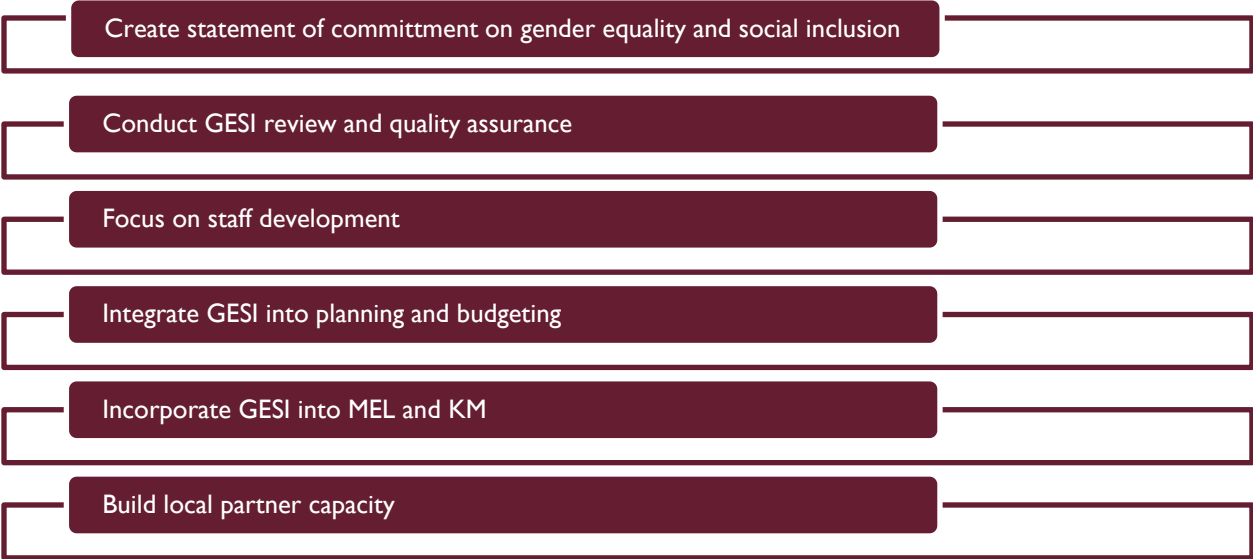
Create statement of committment on gender equality and social inclusion

Conduct GESI review and quality assurance

Focus on staff development

Integrate GESI into planning and budgeting

Incorporate GESI into MEL and KM

Build local partner capacity